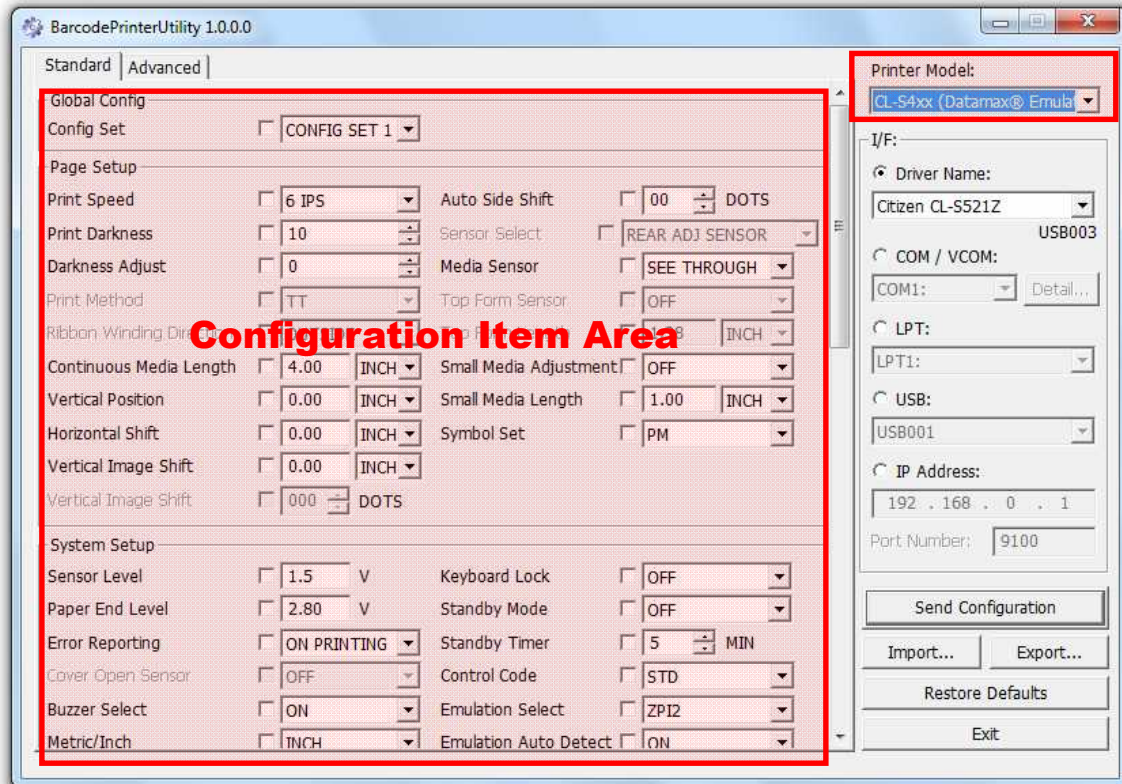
BarcodePrinterUtility 1.0.0.0

Standard | Advanced

Global Config
Config Set CONFIG SET 1

Page Setup
Print Speed 6 IPS
Auto Side Shift 00 DOTS
Print Darkness 10
Sensor Select REAR ADJ SENSOR
Darkness Adjust 0
Media Sensor SEE THROUGH
Print Method TT
Top Form Sensor OFF
Ribbon Winding Dir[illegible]
Configuration Item Area
INCH
Continuous Media Length 4.00 INCH
Small Media Adjustment OFF
Vertical Position 0.00 INCH
Small Media Length 1.00 INCH
Horizontal Shift 0.00 INCH
Symbol Set PM
Vertical Image Shift 0.00 INCH
Vertical Image Shift 000 DOTS

System Setup
Sensor Level 1.5 V
Keyboard Lock OFF
Paper End Level 2.80 V
Standby Mode OFF
Error Reporting ON PRINTING
Standby Timer 5 MIN
Cover Open Sensor OFF
Control Code STD
Buzzer Select ON
Emulation Select ZPI2
Metric/Inch INCH
Emulation Auto Detect ON

Printer Model:
CL-S4xx (Datamax® Emulat

I/F:
Driver Name:
Citizen CL-S521Z
USB003
COM / VCOM:
COM1:
Detail...
LPT:
LPT1:
USB:
USB001
IP Address:
192 . 168 . 0 . 1
Port Number: 9100

Send Configuration
Import...
Export...
Restore Defaults
Exit